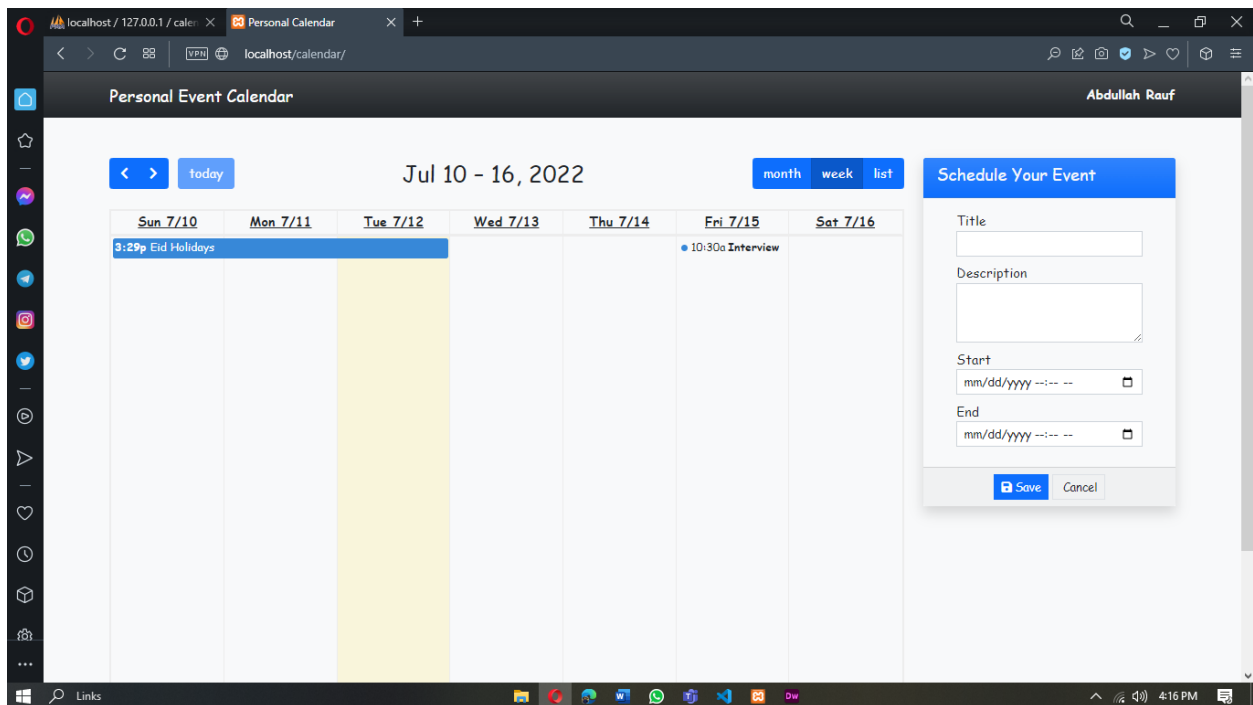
localhost / 127.0.0.1 / calen
Personal Calendar
VPN localhost/calendar/

Personal Event Calendar
Abdullah Rauf

today
Jul 10 – 16, 2022
month week list

| Sun 7/10 | Mon 7/11 | Tue 7/12 | Wed 7/13 | Thu 7/14 | Fri 7/15 | Sat 7/16 |
|---|---|---|---|---|---|---|
| 3:29p Eid Holidays | | | | | 10:30a Interview | |

Schedule Your Event
Title
Description
Start
mm/dd/yyyy --:-- --
End
mm/dd/yyyy --:-- --
Save
Cancel

Links
4:16 PM